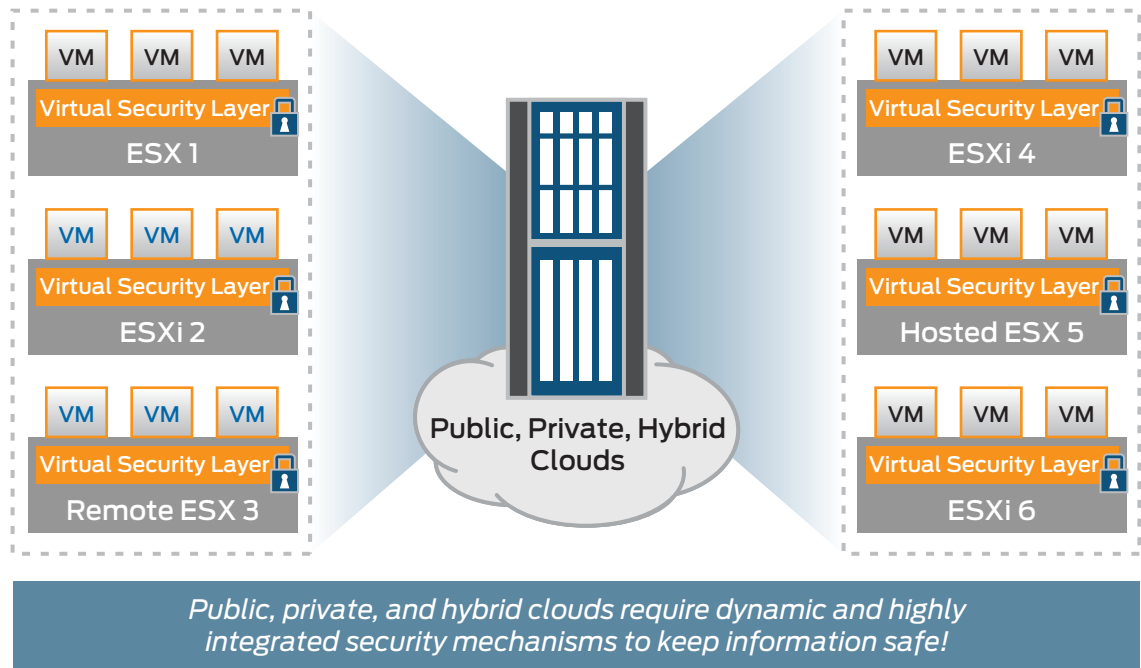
VM VM VM
Virtual Security Layer
ESX 1

VM VM VM
Virtual Security Layer
ESXi 2

VM VM VM
Virtual Security Layer
Remote ESX 3

Public, Private, Hybrid Clouds

VM VM VM
Virtual Security Layer
ESXi 4

VM VM VM
Virtual Security Layer
Hosted ESX 5

VM VM VM
Virtual Security Layer
ESXi 6

Public, private, and hybrid clouds require dynamic and highly integrated security mechanisms to keep information safe!